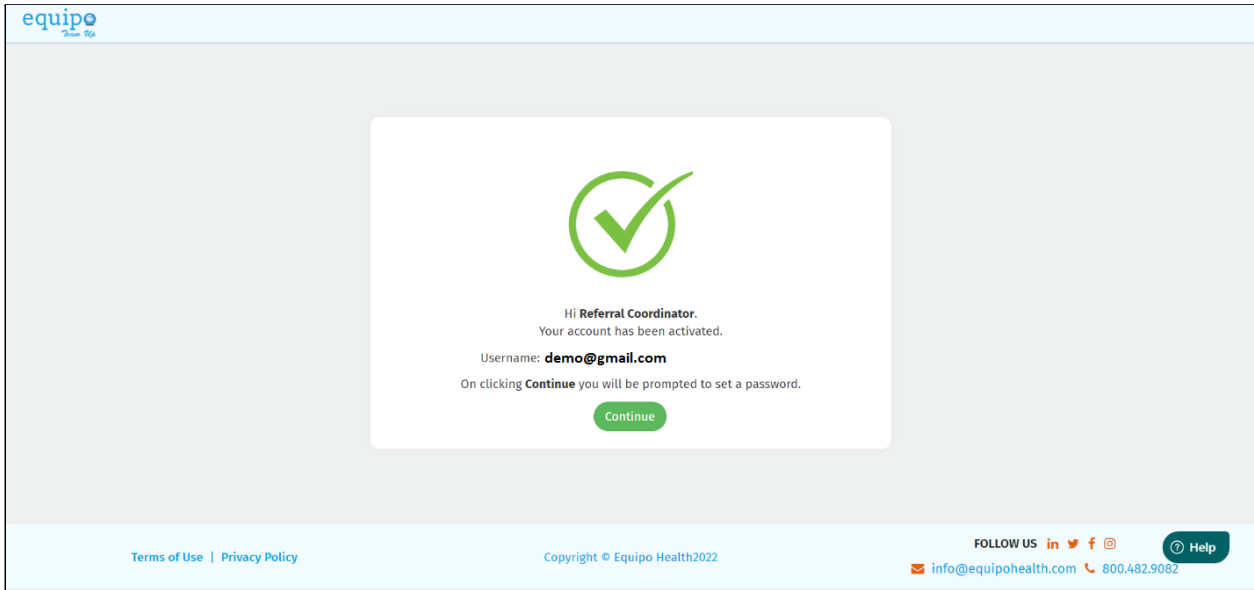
equipo
Team Up

Hi Referral Coordinator.
Your account has been activated.

Username: demo@gmail.com

On clicking Continue you will be prompted to set a password.

Continue

Terms of Use | Privacy Policy

Copyright © Equipo Health2022

FOLLOW US

info@equipohealth.com 800.482.9082

Help